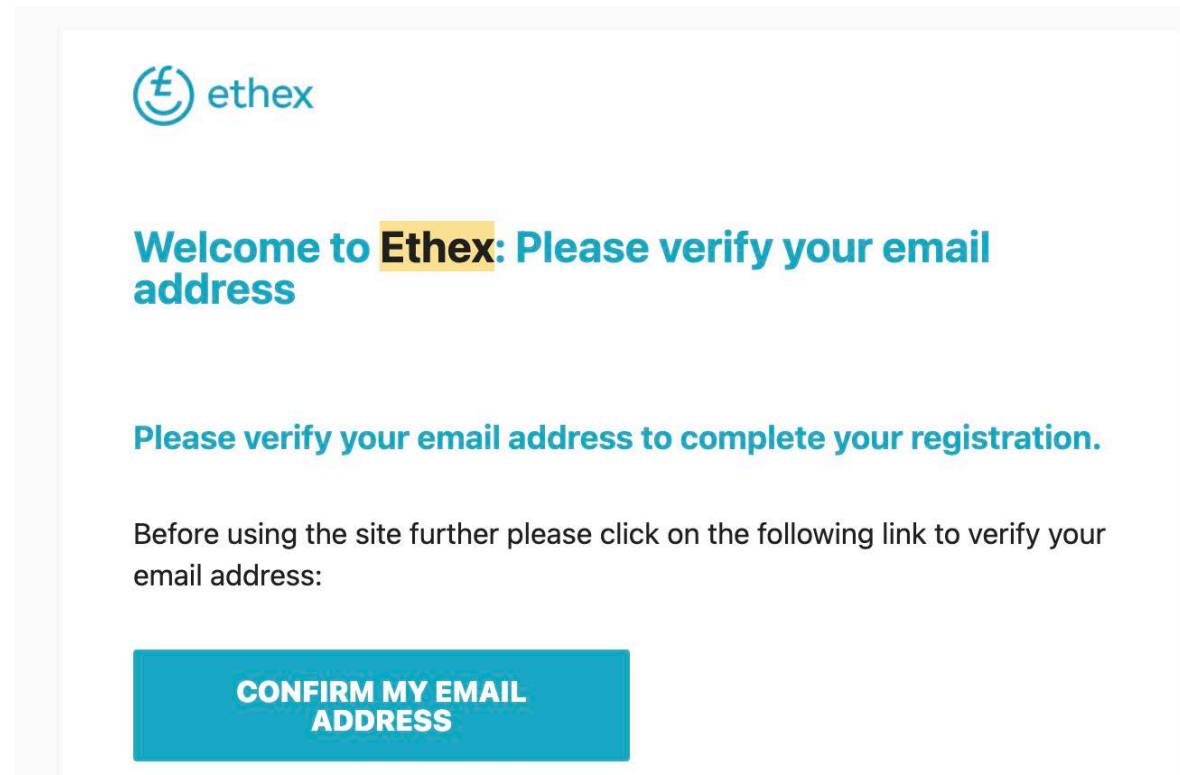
£ ethex

Welcome to Ethex: Please verify your email address

Please verify your email address to complete your registration.

Before using the site further please click on the following link to verify your email address:

CONFIRM MY EMAIL ADDRESS